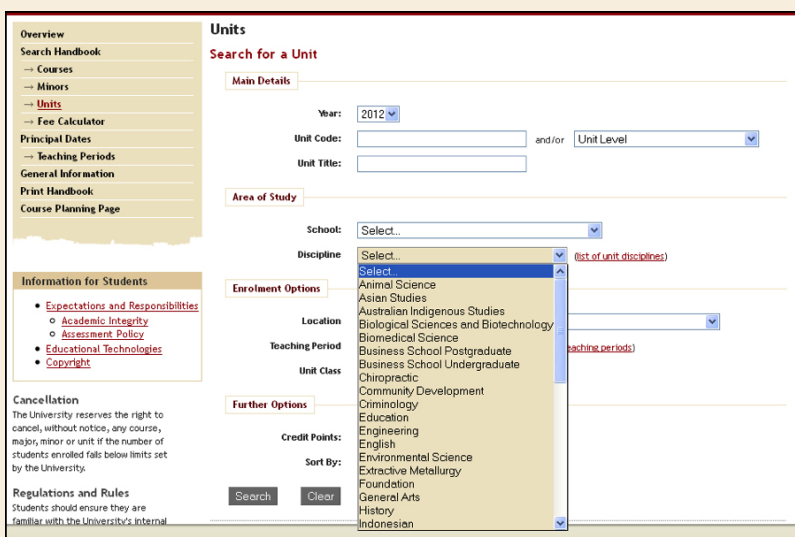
Overview
Search Handbook
→ Courses
→ Minors
→ Units
→ Fee Calculator
Principal Dates
→ Teaching Periods
General Information
Print Handbook
Course Planning Page

Information for Students

- Expectations and Responsibilities
  - Academic Integrity
  - Assessment Policy
- Educational Technologies
- Copyright

Cancellation
The University reserves the right to cancel, without notice, any course, major, minor or unit if the number of students enrolled falls below limits set by the University.

Regulations and Rules
Students should ensure they are familiar with the University's internal

Units
Search for a Unit

Main Details

Year: 2012
Unit Code: and/or Unit Level
Unit Title:

Area of Study

School: Select...
Discipline Select... (list of unit disciplines)

Select...
Animal Science
Asian Studies
Australian Indigenous Studies
Biological Sciences and Biotechnology
Biomedical Science
Business School Postgraduate
Business School Undergraduate
Chiropractic
Community Development
Criminology
Education
Engineering
English
Environmental Science
Extractive Metallurgy
Foundation
General Arts
History
Indonesian

Enrolment Options

Location
Teaching Period eaching periods)
Unit Class

Further Options

Credit Points:
Sort By:

Search Clear